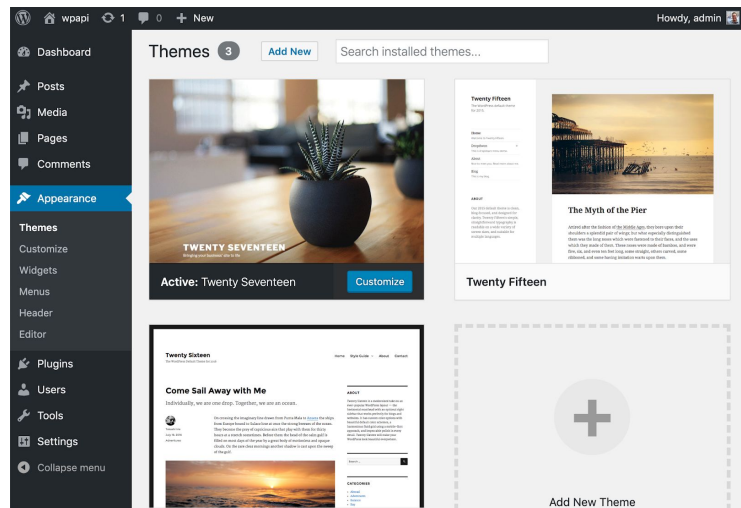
wpapi 1 0 New Howdy, admin

Dashboard
Posts
Media
Pages
Comments
Appearance
Themes
Customize
Widgets
Menus
Header
Editor
Plugins
Users
Tools
Settings
Collapse menu

Themes 3 Add New Search installed themes...

TWENTY SEVENTEEN
Active: Twenty Seventeen Customize

Twenty Fifteen
The Myth of the Pier
Twenty Fifteen

Twenty Sixteen
Come Sail Away with Me
Individually, we are one drop. Together, we are an ocean.

Add New Theme